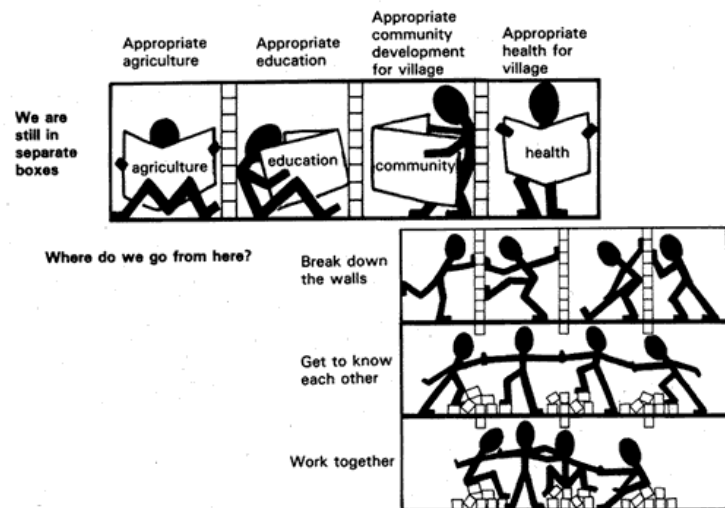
Appropriate agriculture

Appropriate education

Appropriate community development for village

Appropriate health for village

We are still in separate boxes

agriculture

education

community

health

Where do we go from here?

Break down the walls

Get to know each other

Work together